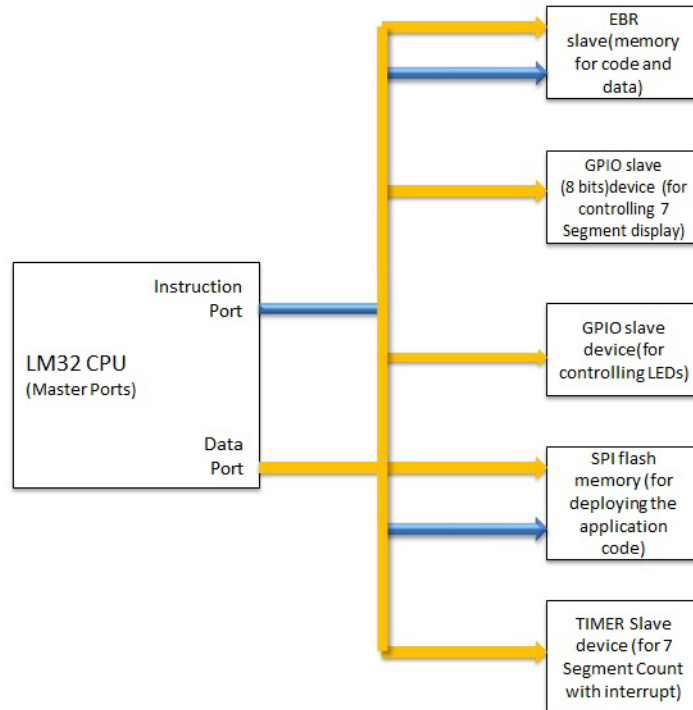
LM32 CPU
(Master Ports)

Instruction Port

Data Port

EBR slave(memory for code and data)

GPIO slave (8 bits)device (for controlling 7 Segment display)

GPIO slave device(for controlling LEDs)

SPI flash memory (for deploying the application code)

TIMER Slave device (for 7 Segment Count with interrupt)